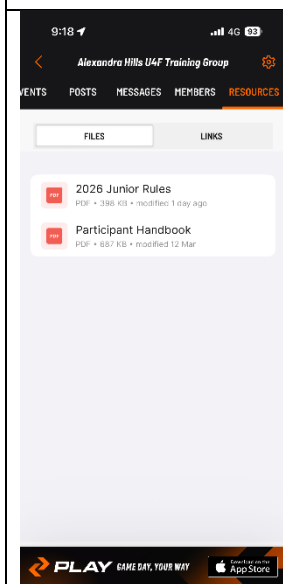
9:18
4G 93
Alexandra Hills U4F Training Group
VENTS POSTS MESSAGES MEMBERS RESOURCES
FILES
LINKS
PDF
2026 Junior Rules
PDF • 398 KB • modified 1 day ago
PDF
Participant Handbook
PDF • 887 KB • modified 12 Mar
PLAY GAME DAY, YOUR WAY
Download on the App Store